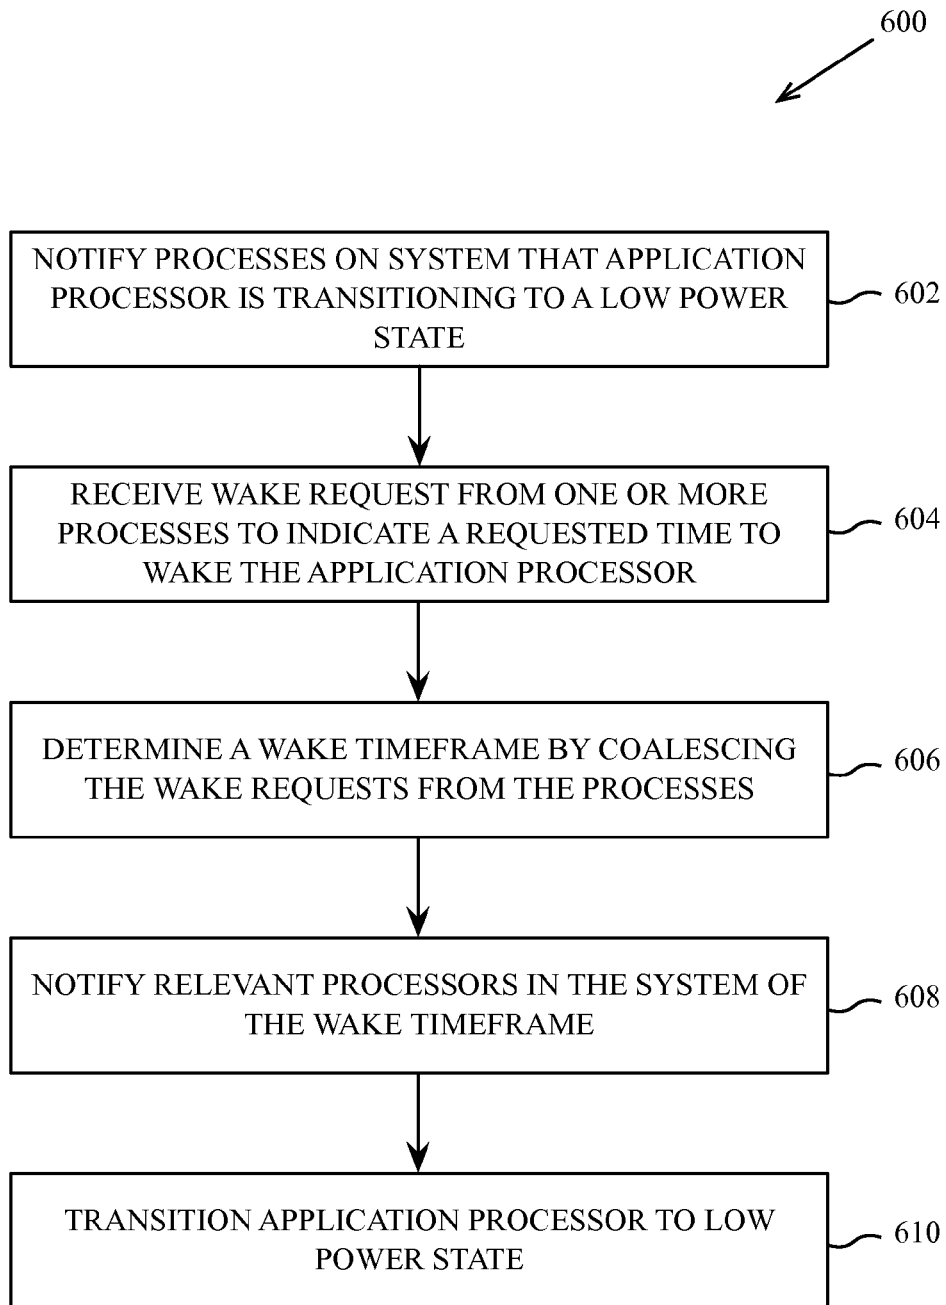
600

NOTIFY PROCESSES ON SYSTEM THAT APPLICATION PROCESSOR IS TRANSITIONING TO A LOW POWER STATE

602

RECEIVE WAKE REQUEST FROM ONE OR MORE PROCESSES TO INDICATE A REQUESTED TIME TO WAKE THE APPLICATION PROCESSOR

604

DETERMINE A WAKE TIMEFRAME BY COALESCING THE WAKE REQUESTS FROM THE PROCESSES

606

NOTIFY RELEVANT PROCESSORS IN THE SYSTEM OF THE WAKE TIMEFRAME

608

TRANSITION APPLICATION PROCESSOR TO LOW POWER STATE

610